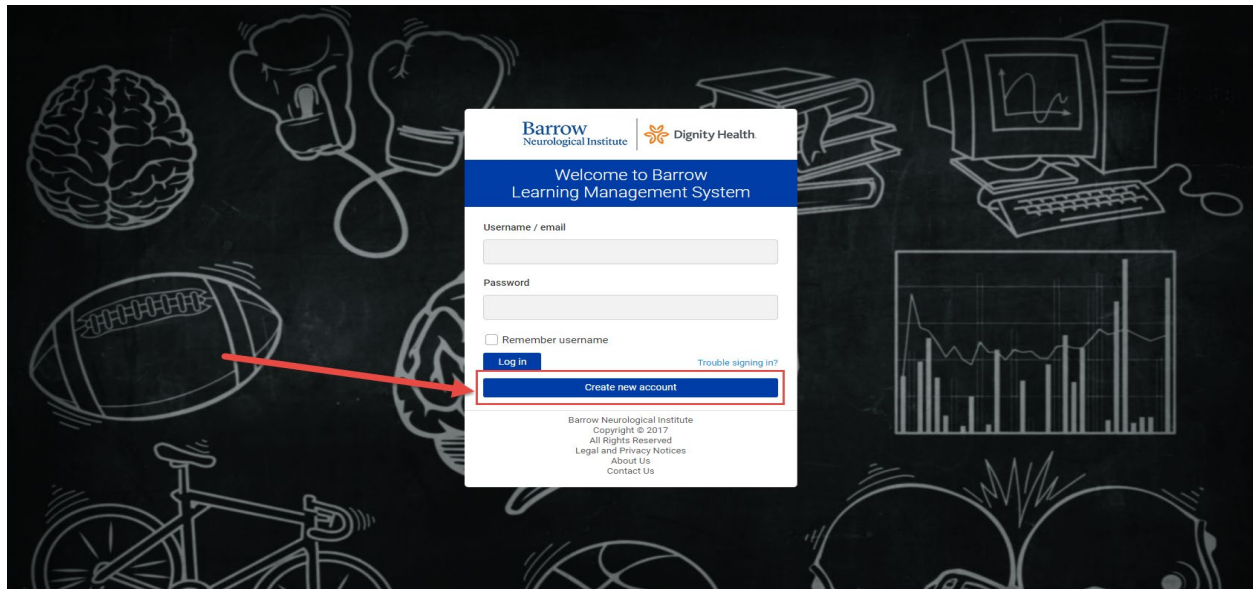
Barrow
Neurological Institute

Dignity Health.

Welcome to Barrow
Learning Management System

Username / email

Password

Remember username

Log in

Trouble signing in?

Create new account

Barrow Neurological Institute
Copyright © 2017
All Rights Reserved
Legal and Privacy Notices
About Us
Contact Us